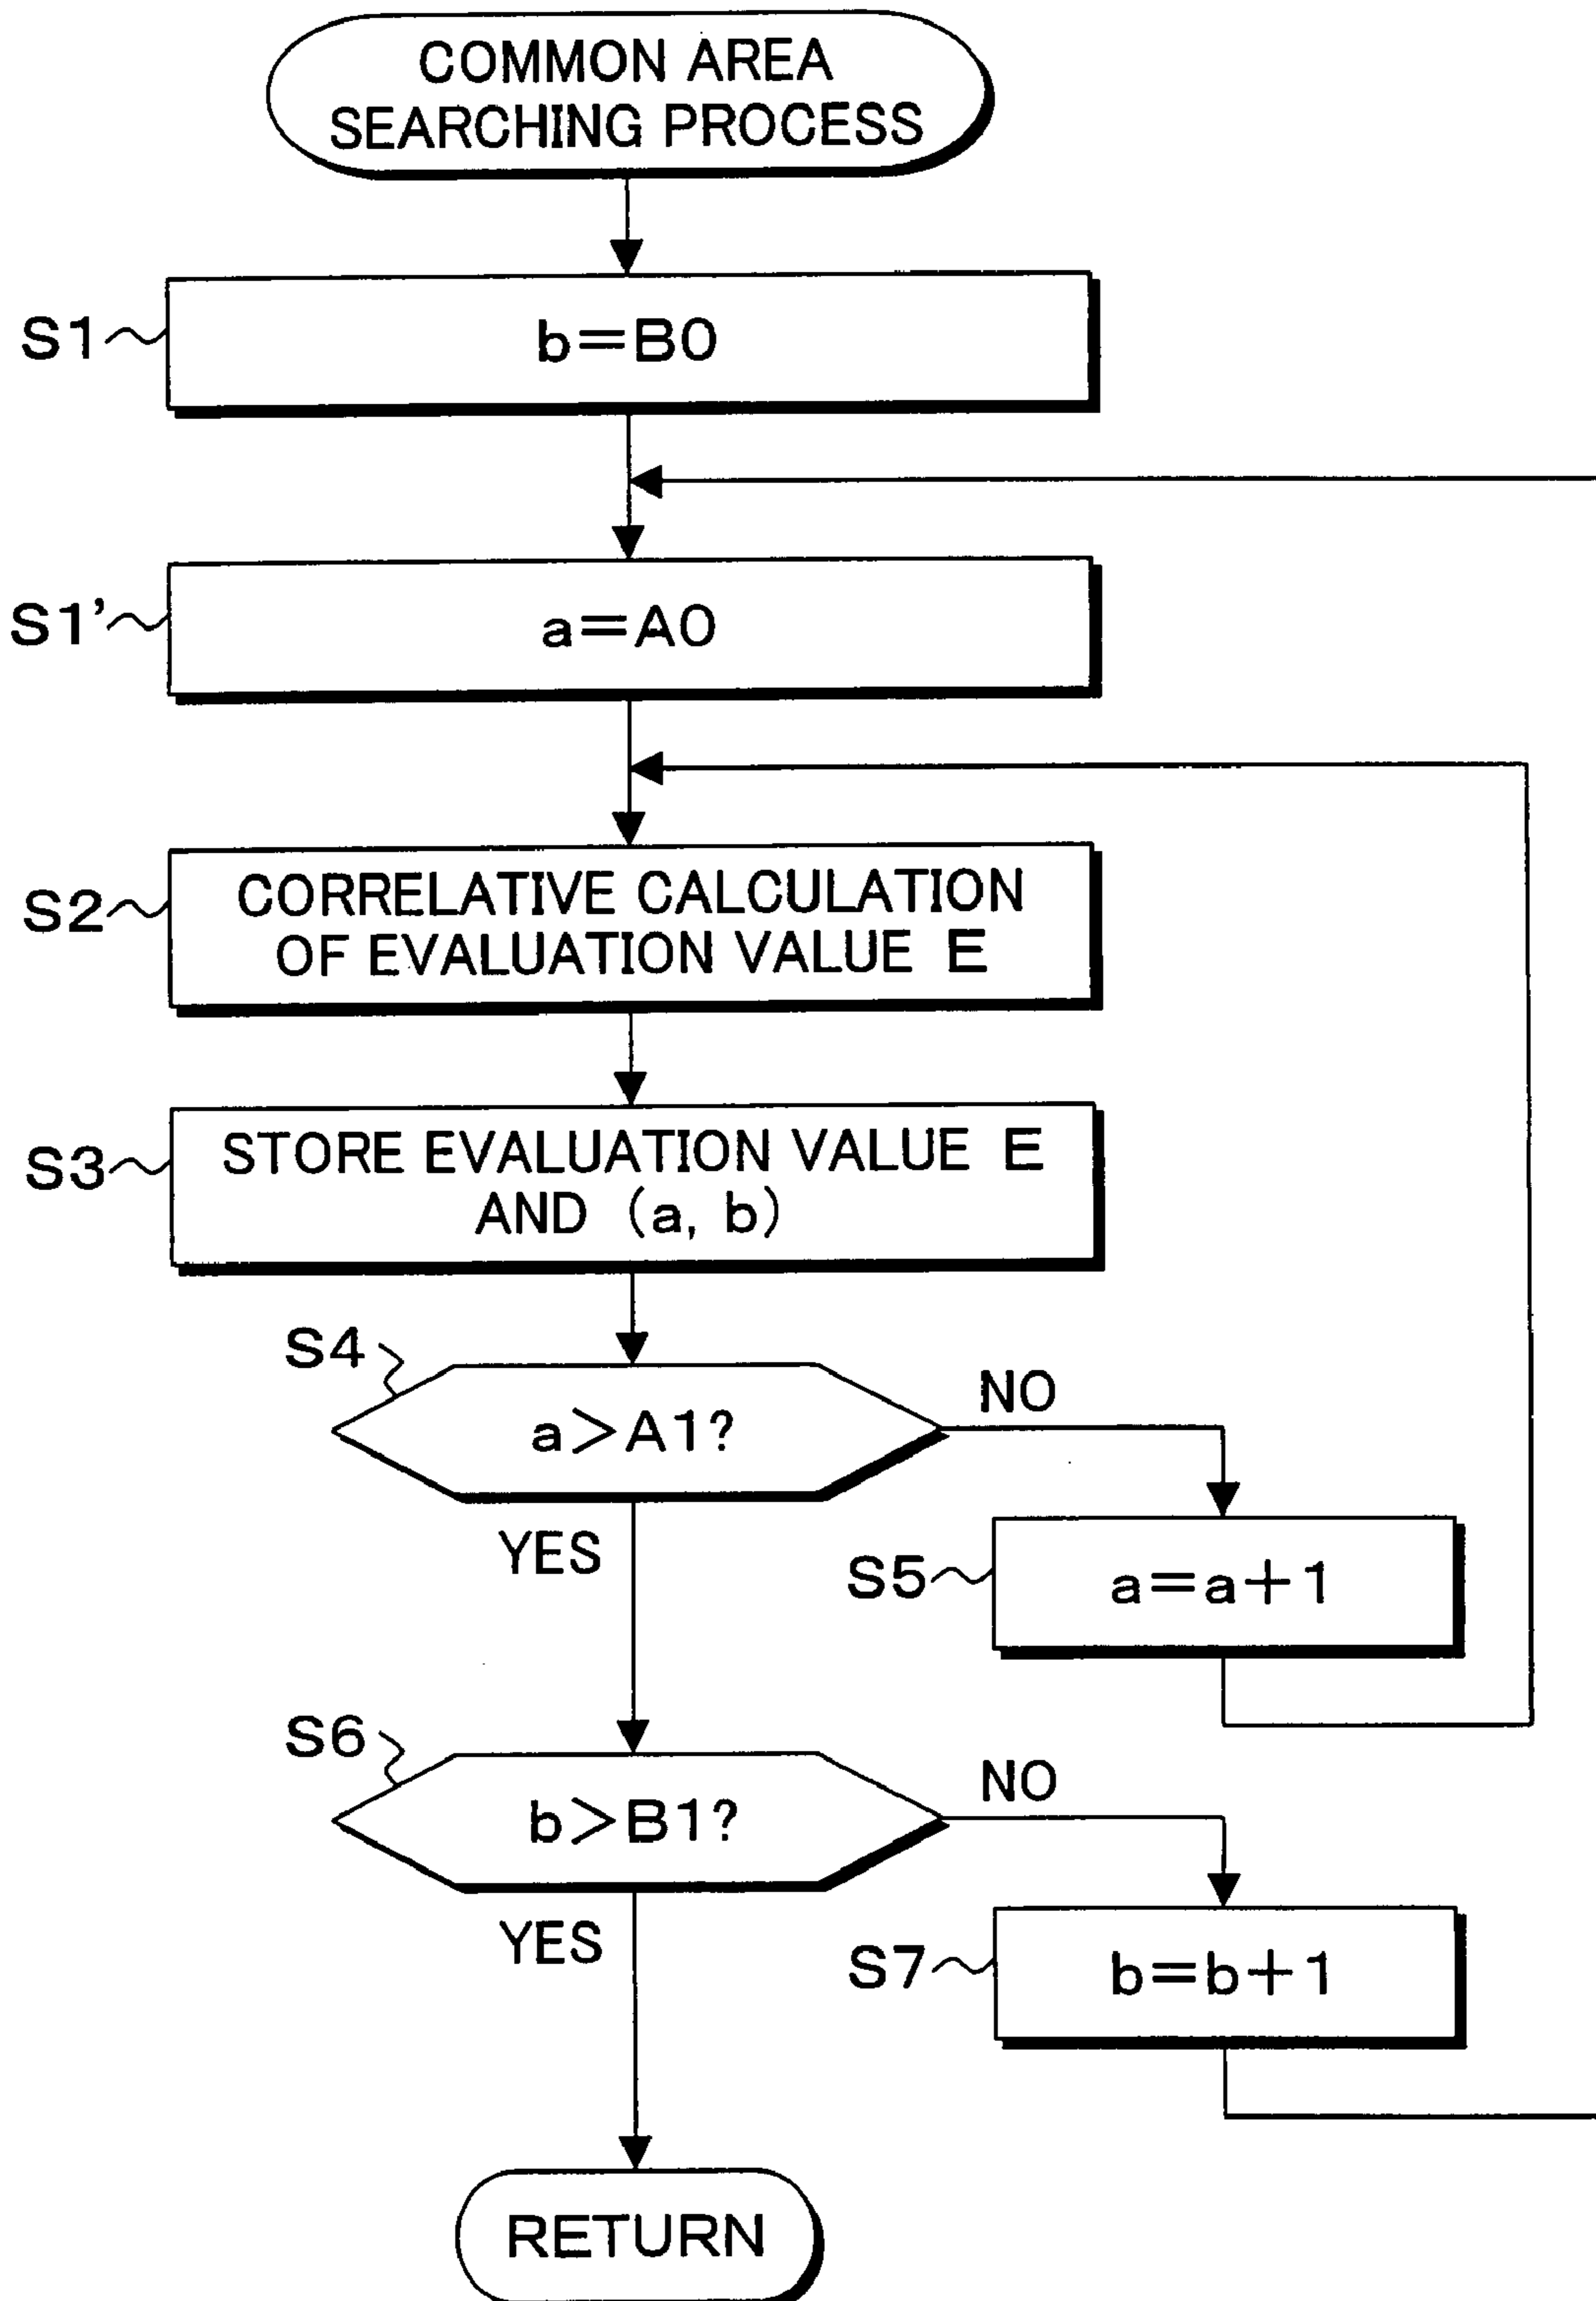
COMMON AREA SEARCHING PROCESS

S1

b=B0

S1'

a=A0

S2

CORRELATIVE CALCULATION OF EVALUATION VALUE E

S3

STORE EVALUATION VALUE E AND (a, b)

S4

a>A1?

NO

YES

S5

a=a+1

S6

b>B1?

NO

YES

S7

b=b+1

RETURN